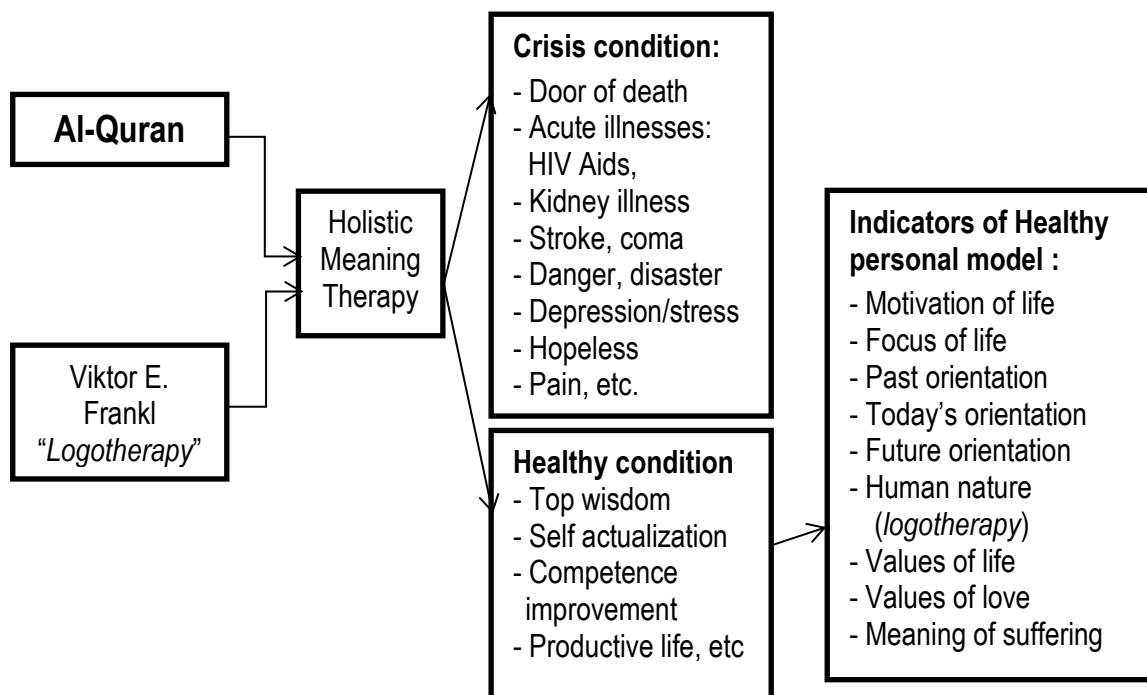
Al-Quran

Viktor E. Frankl "Logotherapy"

Holistic Meaning Therapy

Crisis condition:
- Door of death
- Acute illnesses: HIV Aids,
- Kidney illness
- Stroke, coma
- Danger, disaster
- Depression/stress
- Hopeless
- Pain, etc.

Healthy condition
- Top wisdom
- Self actualization
- Competence improvement
- Productive life, etc

Indicators of Healthy personal model :
- Motivation of life
- Focus of life
- Past orientation
- Today's orientation
- Future orientation
- Human nature (logotherapy)
- Values of life
- Values of love
- Meaning of suffering